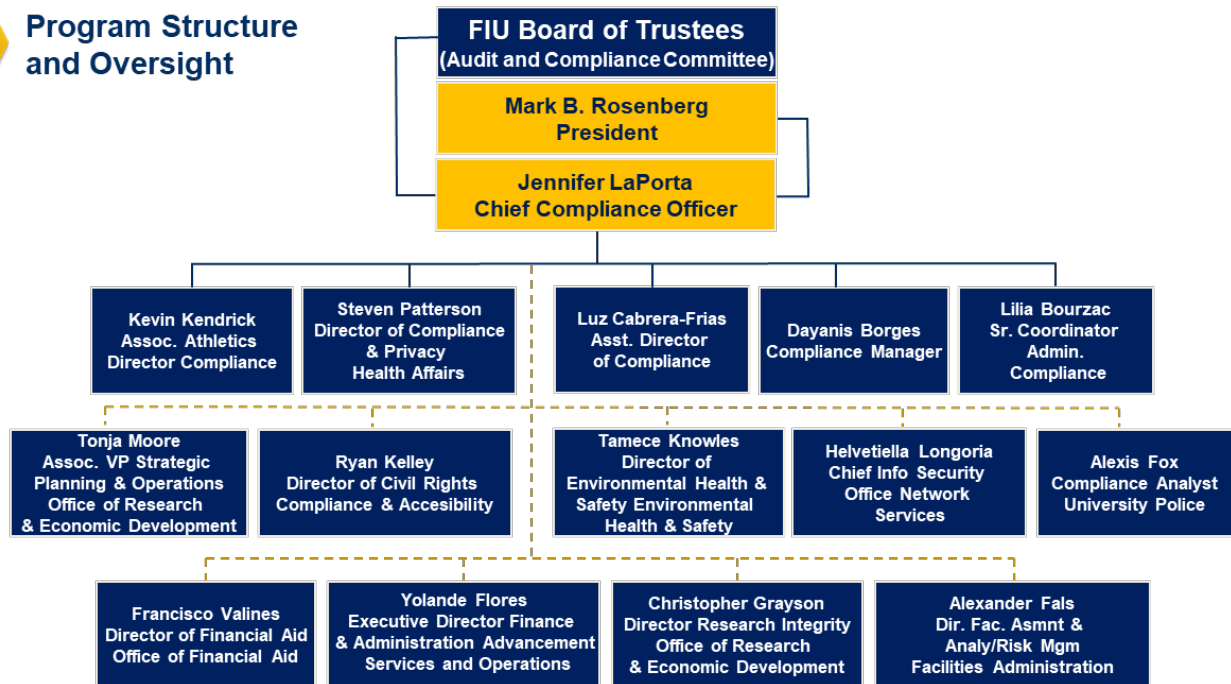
Program Structure and Oversight

FIU Board of Trustees
(Audit and Compliance Committee)

Mark B. Rosenberg
President

Jennifer LaPorta
Chief Compliance Officer

Kevin Kendrick
Assoc. Athletics
Director Compliance

Steven Patterson
Director of Compliance
& Privacy
Health Affairs

Luz Cabrera-Frias
Asst. Director
of Compliance

Dayanis Borges
Compliance Manager

Lilia Bourzac
Sr. Coordinator
Admin.
Compliance

Tonja Moore
Assoc. VP Strategic
Planning & Operations
Office of Research
& Economic Development

Ryan Kelley
Director of Civil Rights
Compliance & Accesibility

Tamece Knowles
Director of
Environmental Health &
Safety Environmental
Health & Safety

Helvetiella Longoria
Chief Info Security
Office Network
Services

Alexis Fox
Compliance Analyst
University Police

Francisco Valines
Director of Financial Aid
Office of Financial Aid

Yolande Flores
Executive Director Finance
& Administration Advancement
Services and Operations

Christopher Grayson
Director Research Integrity
Office of Research
& Economic Development

Alexander Fals
Dir. Fac. Asmnt &
Analy/Risk Mgm
Facilities Administration